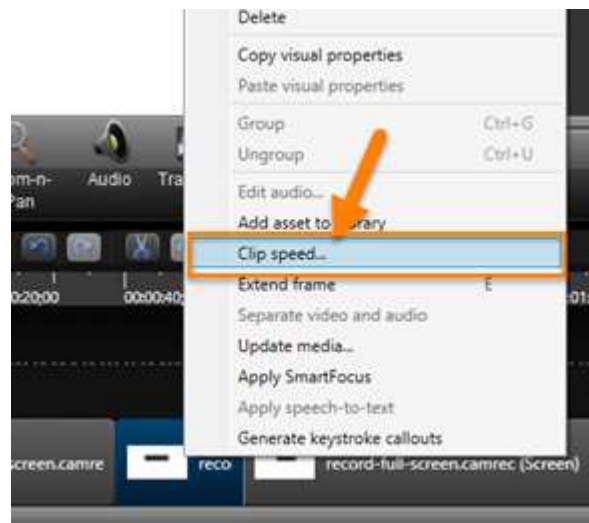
Delete
Copy visual properties
Paste visual properties
Group Ctrl+G
Ungroup Ctrl+U
Edit audio...
Add asset to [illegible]rary
Clip speed...
Extend frame E
Separate video and audio
Update media...
Apply SmartFocus
Apply speech-to-text
Generate keystroke callouts

om-n-
Pan
Audio
Tra
0:20:00
00:00:40
:01
screen.camre
reco
record-full-screen.camrec (Screen)